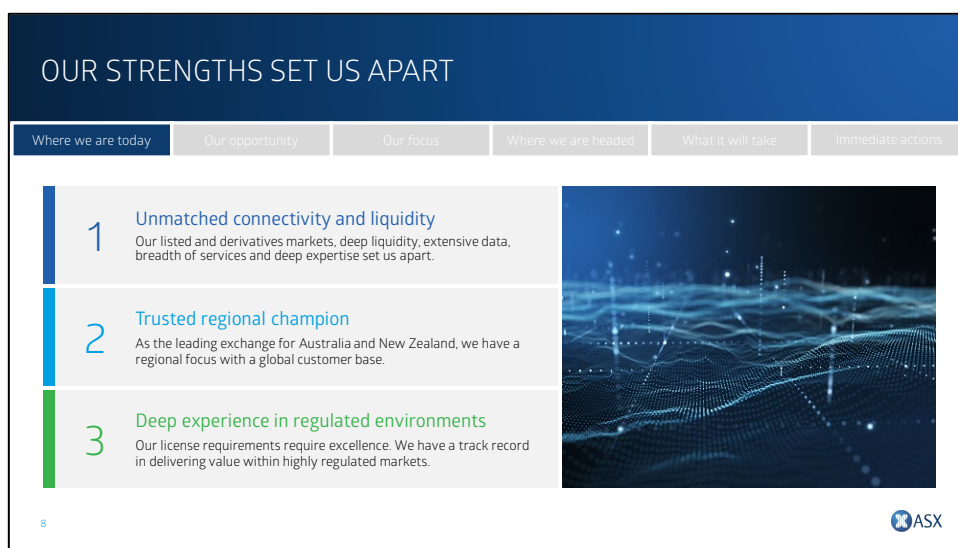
OUR STRENGTHS SET US APART

Where we are today | Our opportunity | Our focus | Where we are headed | What it will take | Immediate actions

1
Unmatched connectivity and liquidity
Our listed and derivatives markets, deep liquidity, extensive data, breadth of services and deep expertise set us apart.

2
Trusted regional champion
As the leading exchange for Australia and New Zealand, we have a regional focus with a global customer base.

3
Deep experience in regulated environments
Our license requirements require excellence. We have a track record in delivering value within highly regulated markets.

8

ASX